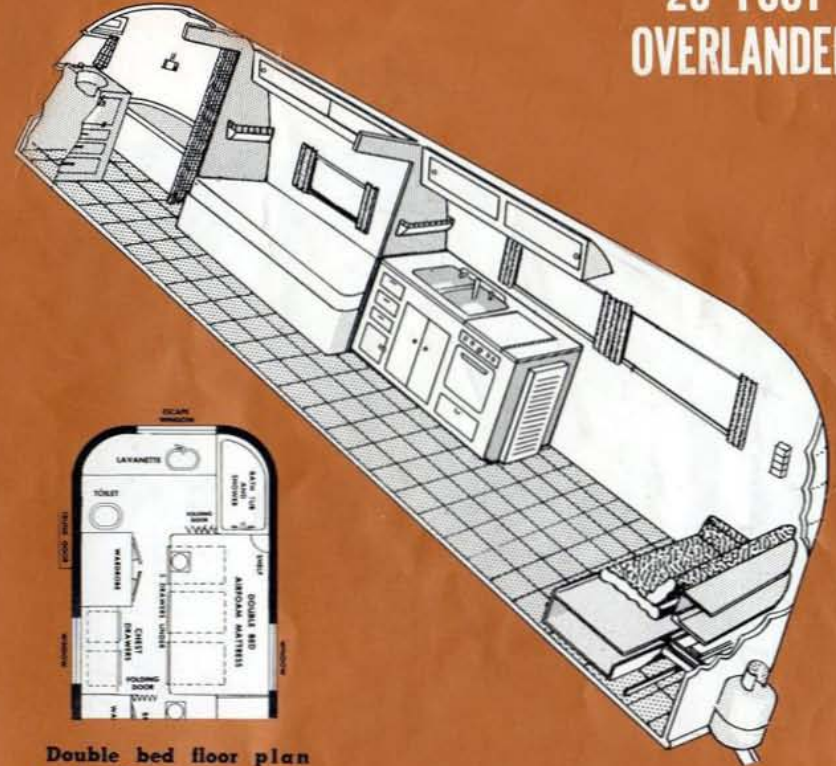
26 FOOT
OVERLANDER

ESCAPE WINDOW

LAVANETTE

BATH TUB AND SHOWER

TOILET

FOLDING DOOR

SHELF

WARDROBE

DOUBLE BED AIRFOAM MATTRESS

2 DRAWERS UNDER

CHEST DRAWERS

FOLDING DOOR

WINDOW

WINDOW

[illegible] DOOR

Double bed floor plan